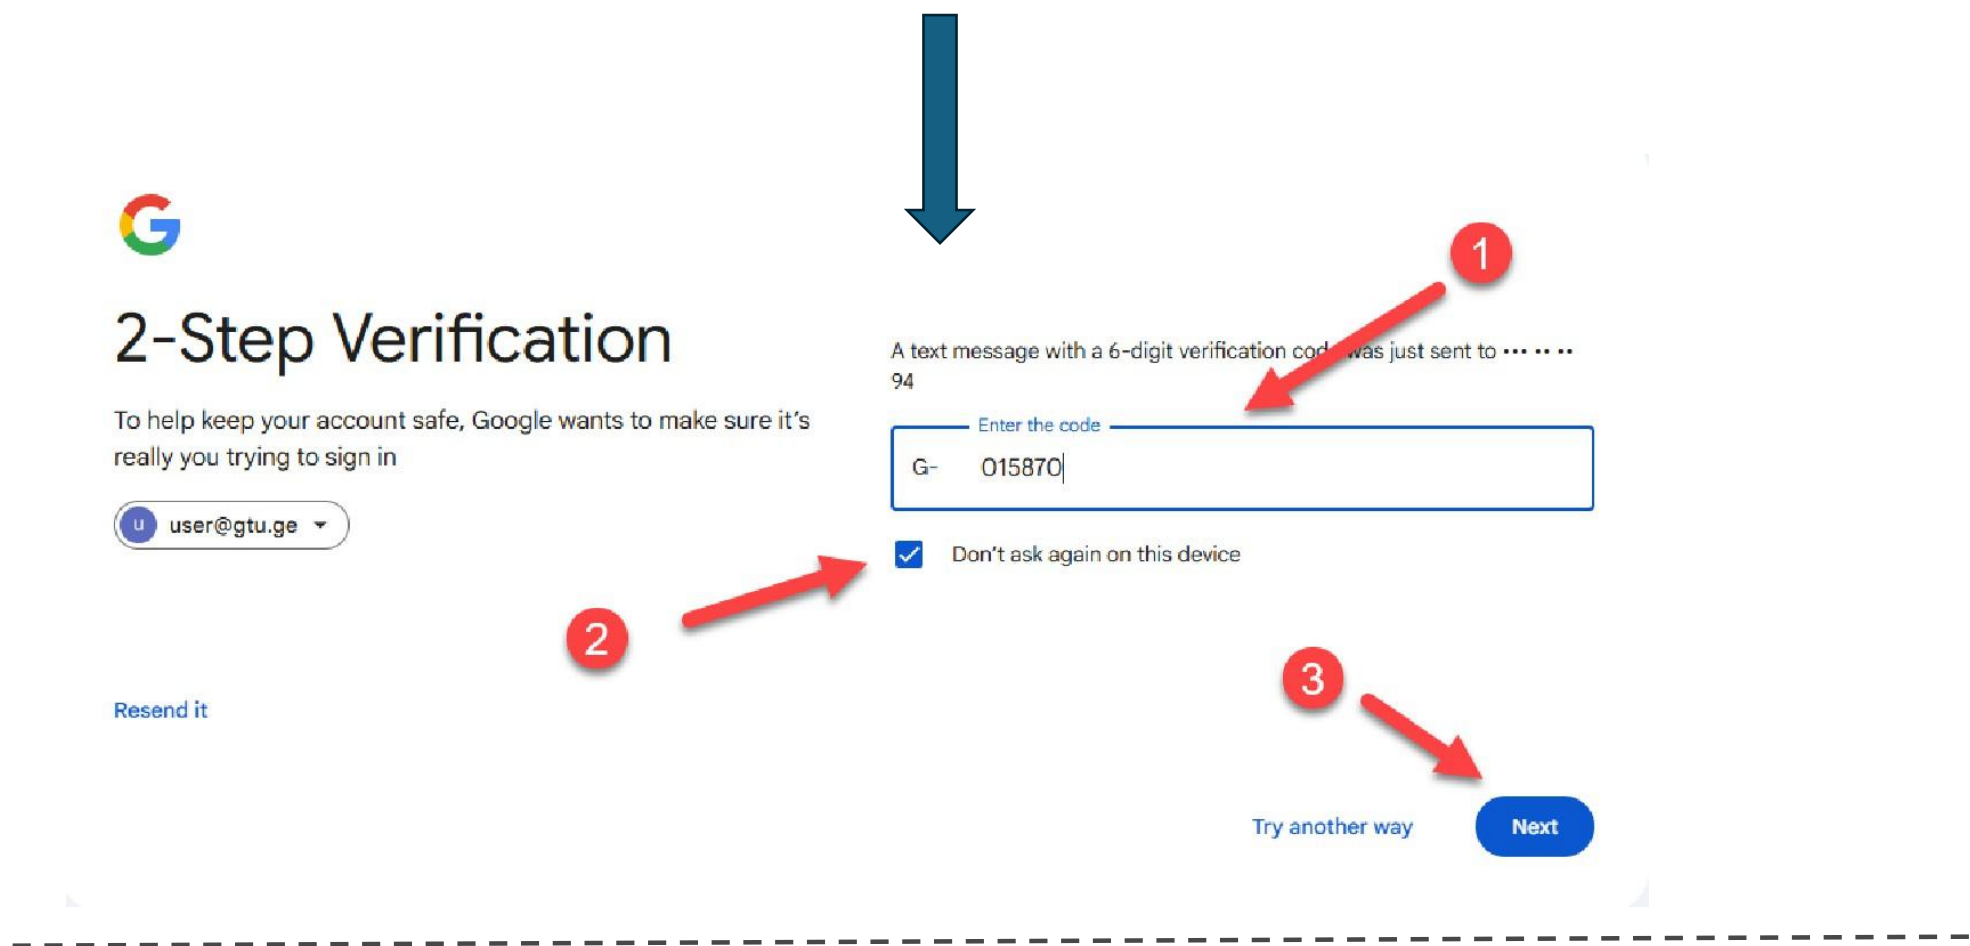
G

2-Step Verification

To help keep your account safe, Google wants to make sure it's really you trying to sign in

u user@gtu.ge

Resend it

1

A text message with a 6-digit verification cod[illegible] was just sent to ••• •• •• 94

Enter the code

G- 015870

Don't ask again on this device

2

3

Try another way

Next